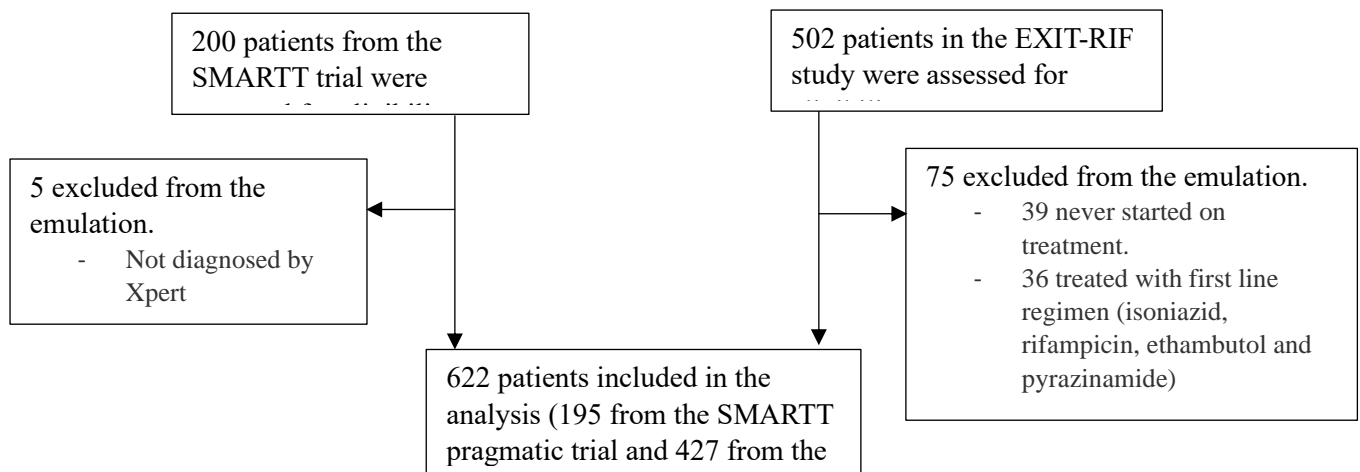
200 patients from the SMARTT trial were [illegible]

502 patients in the EXIT-RIF study were assessed for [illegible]

5 excluded from the emulation.
- Not diagnosed by Xpert

75 excluded from the emulation.
- 39 never started on treatment.
- 36 treated with first line regimen (isoniazid, rifampicin, ethambutol and pyrazinamide)

622 patients included in the analysis (195 from the SMARTT pragmatic trial and 427 from the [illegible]